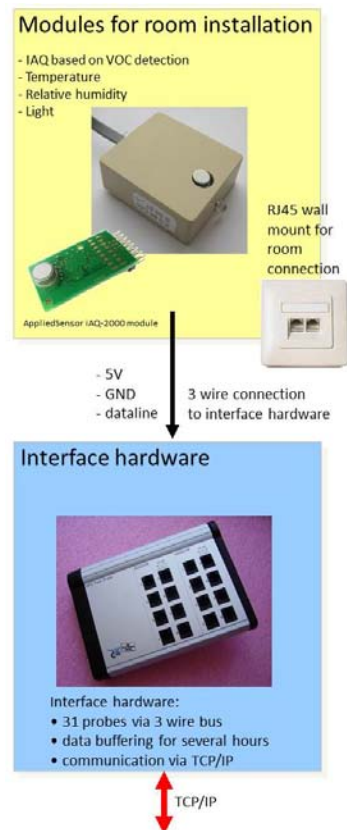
Modules for room installation

- IAQ based on VOC detection
- Temperature
- Relative humidity
- Light

RJ45 wall mount for room connection

AppliedSensor iAQ-2000 module

- 5V
- GND
- dataline

3 wire connection to interface hardware

Interface hardware

Interface hardware:
• 31 probes via 3 wire bus
• data buffering for several hours
• communication via TCP/IP

TCP/IP